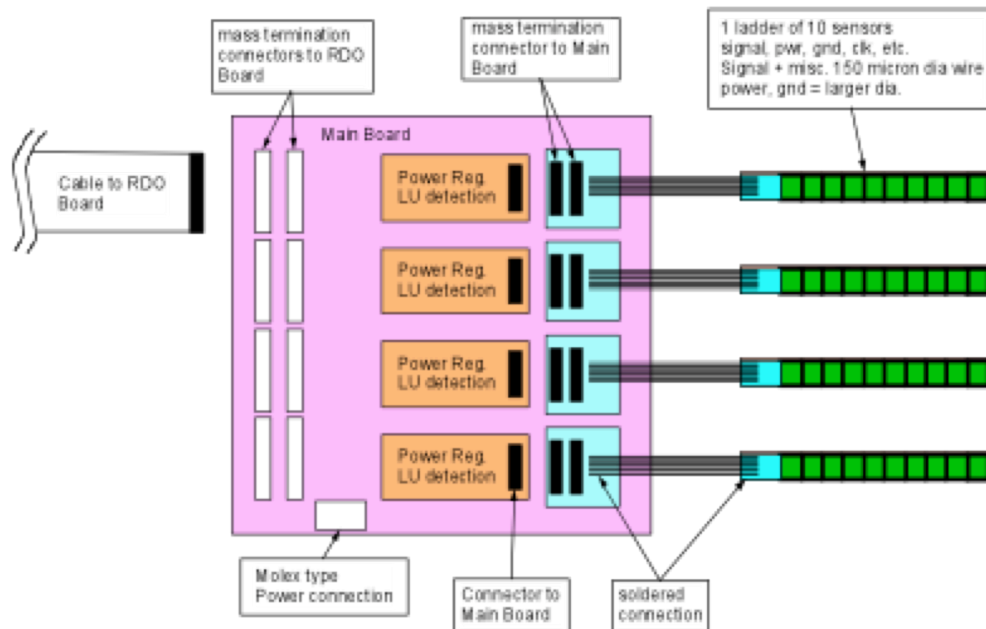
mass termination connectors to RDO Board

mass termination connector to Main Board

1 ladder of 10 sensors signal, pwr, gnd, clk, etc. Signal + misc. 150 micron dia wire power, gnd = larger dia.

Main Board

Cable to RDO Board

Power Reg. LU detection

Power Reg. LU detection

Power Reg. LU detection

Power Reg. LU detection

Molex type Power connection

Connector to Main Board

soldered connection